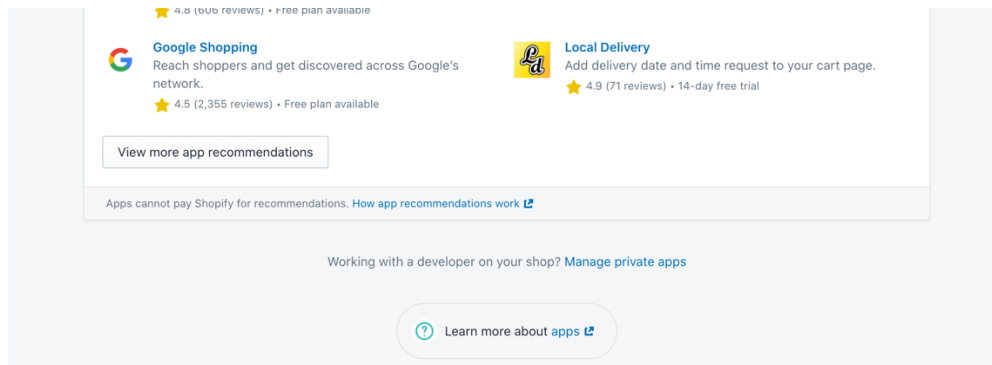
4.8 (606 reviews) • Free plan available

Google Shopping
Reach shoppers and get discovered across Google's network.
4.5 (2,355 reviews) • Free plan available

Ld
Local Delivery
Add delivery date and time request to your cart page.
4.9 (71 reviews) • 14-day free trial

View more app recommendations

Apps cannot pay Shopify for recommendations. How app recommendations work

Working with a developer on your shop? Manage private apps

Learn more about apps